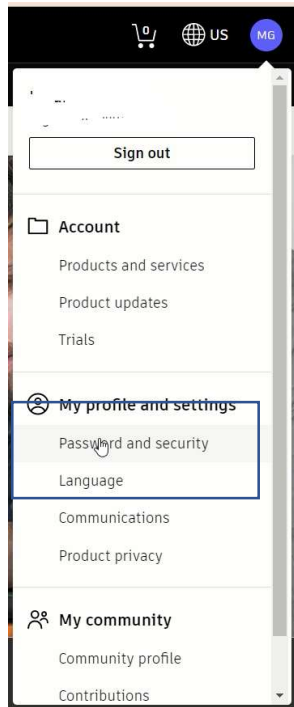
0

US

MG

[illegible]

Sign out

Account

Products and services

Product updates

Trials

My profile and settings

Password and security

Language

Communications

Product privacy

My community

Community profile

Contributions